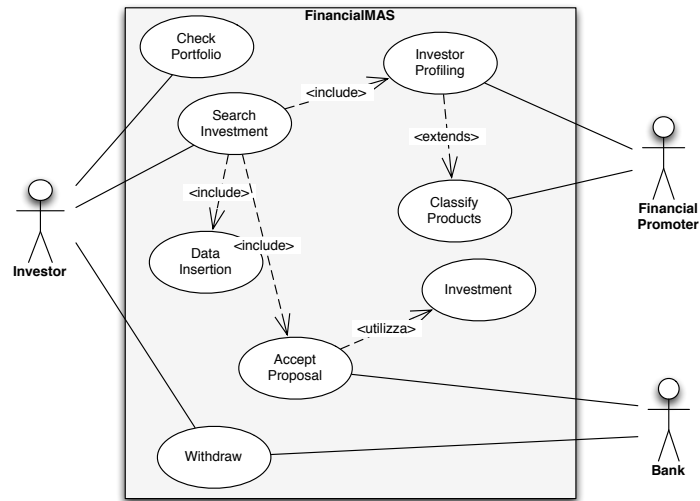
FinancialMAS

Check Portfolio

Investor Profiling

Search Investment

<include>

<extends>

Classify Products

<include>

Data Insertion

<include>

Investment

<utilizza>

Accept Proposal

Withdraw

Investor

Financial Promoter

Bank